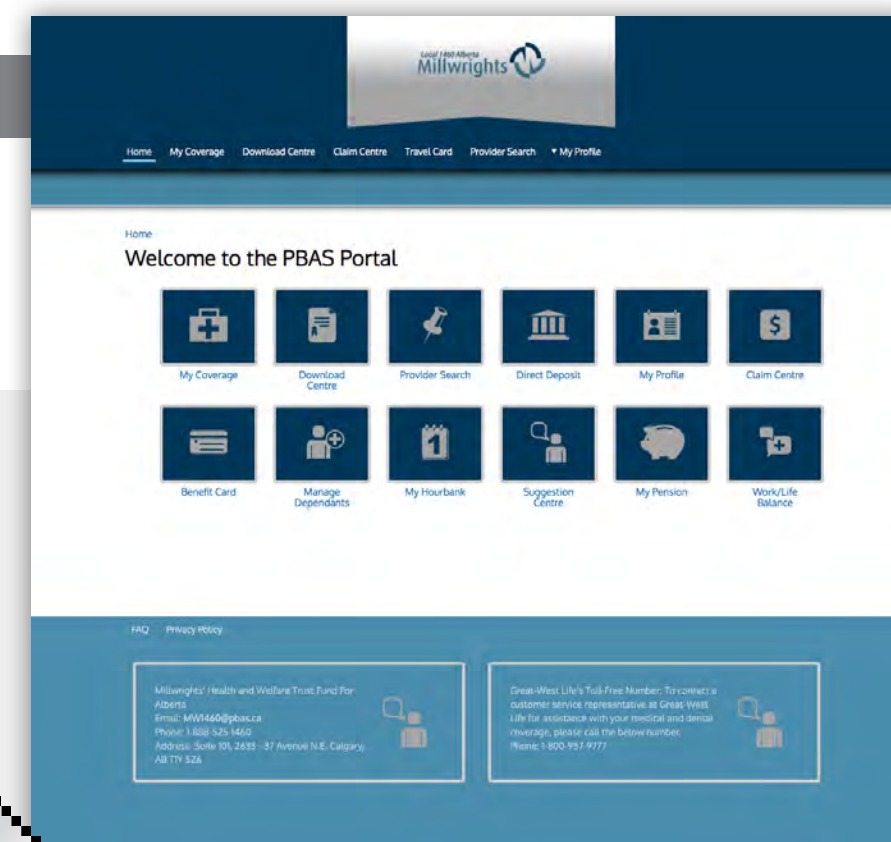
Local 1460 Alberta
Millwrights

Home My Coverage Download Centre Claim Centre Travel Card Provider Search ▾ My Profile

Home

Welcome to the PBAS Portal

My Coverage
Download Centre
Provider Search
Direct Deposit
My Profile
Claim Centre

Benefit Card
Manage Dependants
My Hourbank
Suggestion Centre
My Pension
Work/Life Balance

FAQ Privacy Policy

Millwrights' Health and Welfare Trust Fund For Alberta
Email: MW1460@pbas.ca
Phone: 1-888-525-1460
Address: Suite 101, 2635 - 37 Avenue N.E. Calgary, AB T1Y 5Z6

Great-West Life's Toll-Free Number: To connect a customer service representative at Great-West Life for assistance with your medical and dental coverage, please call the below number.
Phone: 1-800-957-9777